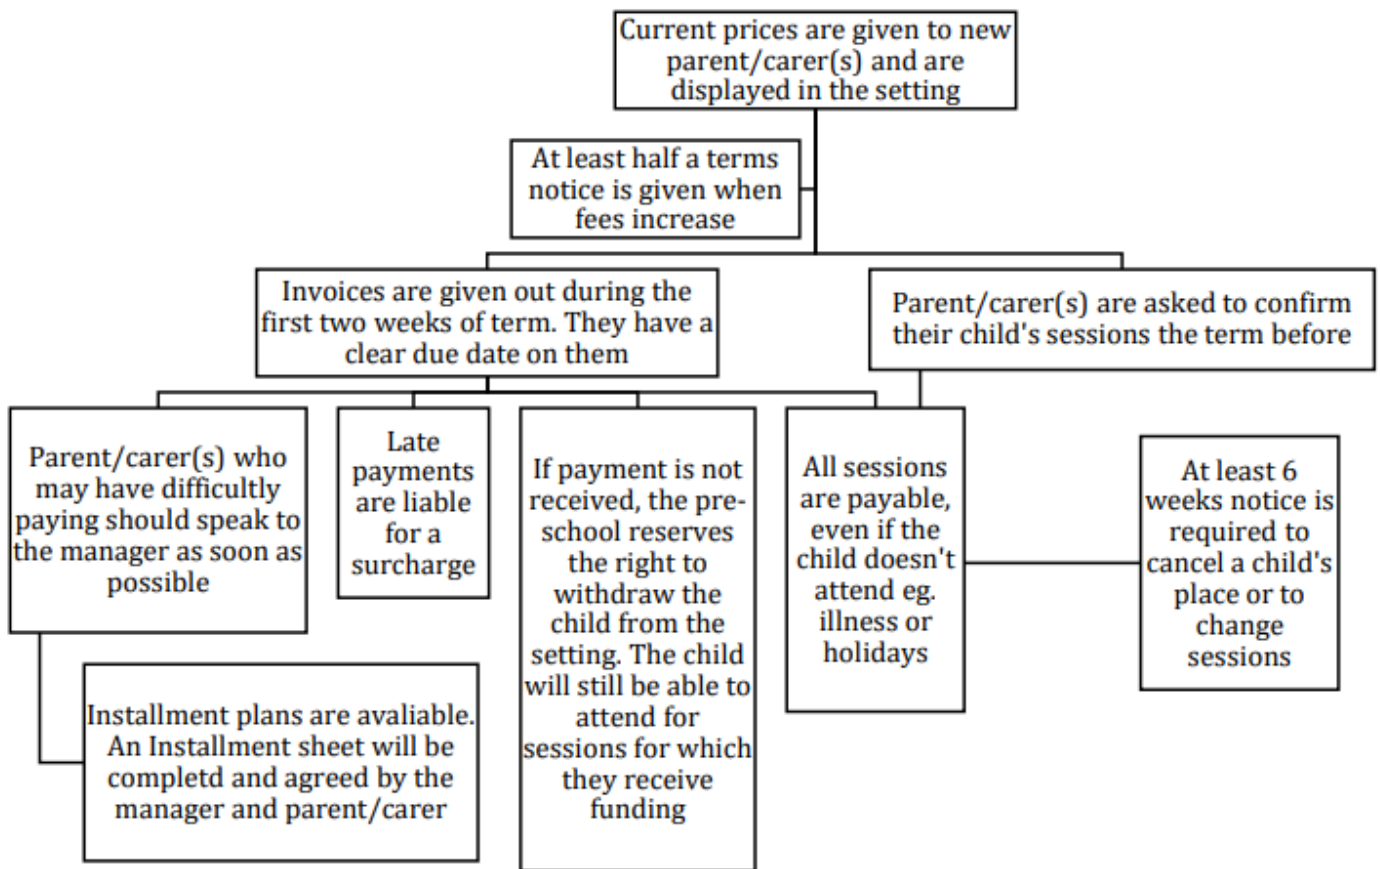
Current prices are given to new parent/carer(s) and are displayed in the setting

At least half a terms notice is given when fees increase

Invoices are given out during the first two weeks of term. They have a clear due date on them

Parent/carer(s) are asked to confirm their child's sessions the term before

Parent/carer(s) who may have difficultly paying should speak to the manager as soon as possible

Late payments are liable for a surcharge

If payment is not received, the pre-school reserves the right to withdraw the child from the setting. The child will still be able to attend for sessions for which they receive funding

All sessions are payable, even if the child doesn't attend eg. illness or holidays

At least 6 weeks notice is required to cancel a child's place or to change sessions

Installment plans are avaliable. An Installment sheet will be completd and agreed by the manager and parent/carer